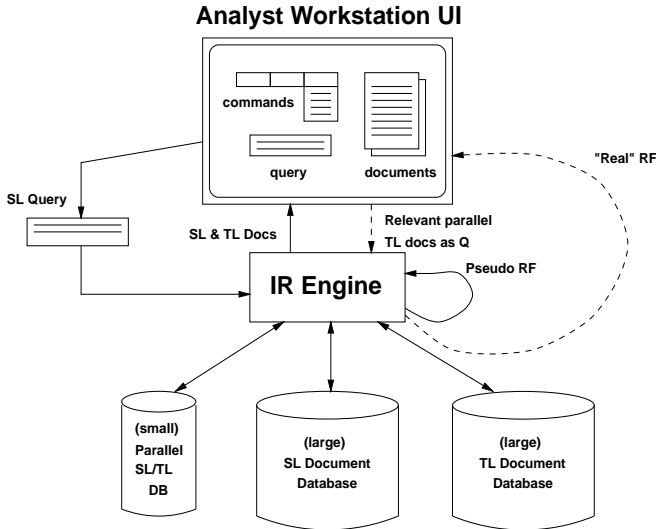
Analyst Workstation UI

commands

query

documents

"Real" RF

SL Query

SL & TL Docs

Relevant parallel TL docs as Q

Pseudo RF

IR Engine

(small) Parallel SL/TL DB

(large) SL Document Database

(large) TL Document Database